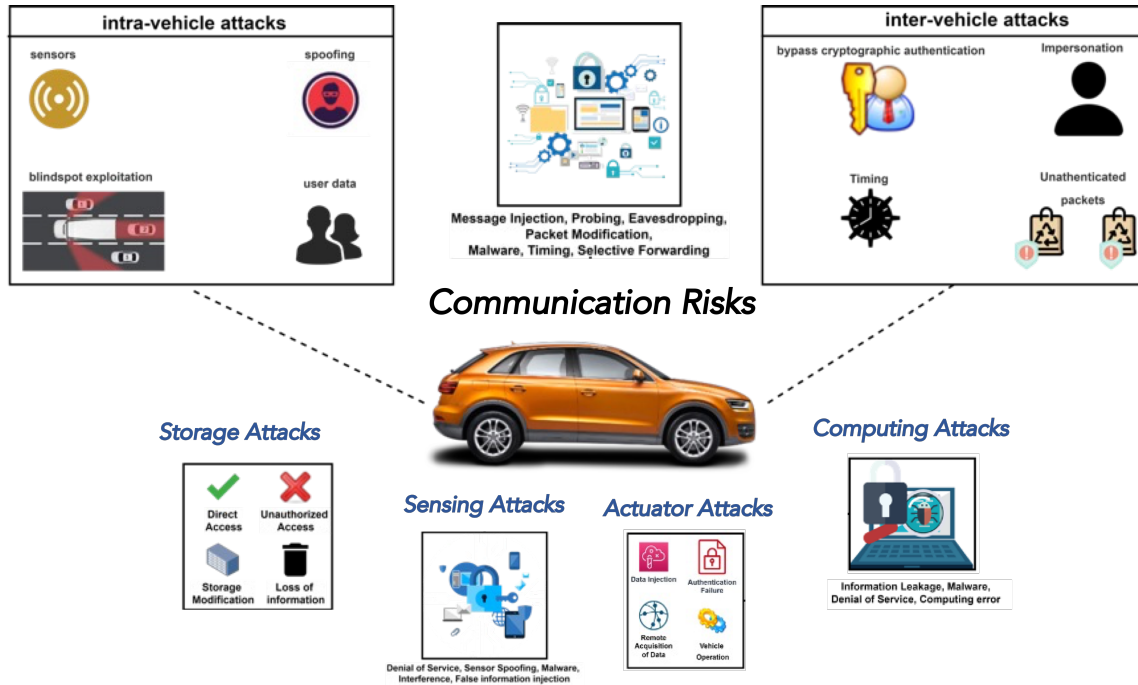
intra-vehicle attacks

sensors

spoofing

blindspot exploitation

user data

Message Injection, Probing, Eavesdropping, Packet Modification, Malware, Timing, Selective Forwarding

inter-vehicle attacks

bypass cryptographic authentication

Impersonation

Timing

Unathenticated packets

Communication Risks

Storage Attacks

Direct Access

Unauthorized Access

Storage Modification

Loss of information

Sensing Attacks

Denial of Service, Sensor Spoofing, Malware, Interference, False information injection

Actuator Attacks

Data Injection

Authentication Failure

Remote Acquisition of Data

Vehicle Operation

Computing Attacks

Information Leakage, Malware, Denial of Service, Computing error